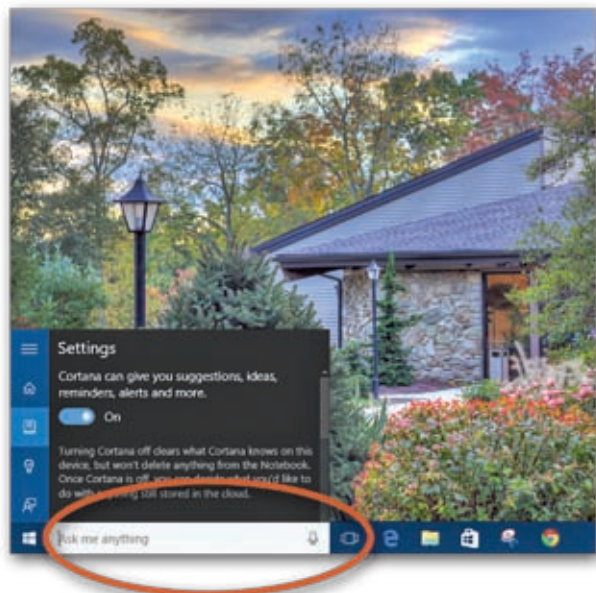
Settings

Cortana can give you suggestions, ideas, reminders, alerts and more.

On

Turning Cortana off clears what Cortana knows on this device, but won't delete anything from the Notebook. Once Cortana is off, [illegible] you'd like to do with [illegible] still stored in the cloud.

Ask me anything